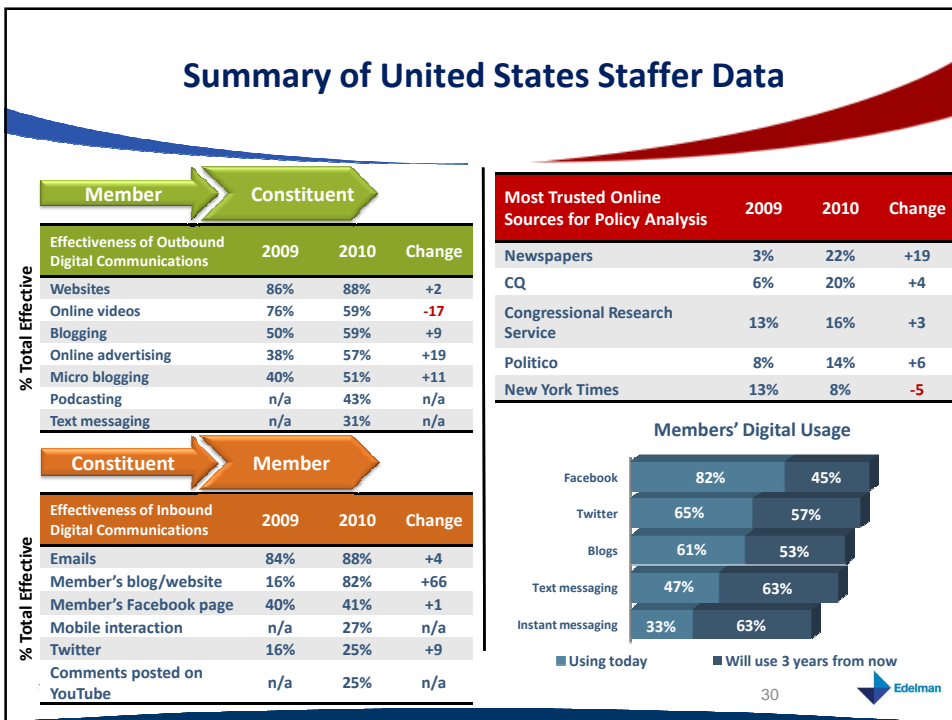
Summary of United States Staffer Data

Member → Constituent

% Total Effective

| Effectiveness of Outbound Digital Communications | 2009 | 2010 | Change |
|---|---|---|---|
| Websites | 86% | 88% | +2 |
| Online videos | 76% | 59% | -17 |
| Blogging | 50% | 59% | +9 |
| Online advertising | 38% | 57% | +19 |
| Micro blogging | 40% | 51% | +11 |
| Podcasting | n/a | 43% | n/a |
| Text messaging | n/a | 31% | n/a |

Constituent → Member

% Total Effective

| Effectiveness of Inbound Digital Communications | 2009 | 2010 | Change |
|---|---|---|---|
| Emails | 84% | 88% | +4 |
| Member's blog/website | 16% | 82% | +66 |
| Member's Facebook page | 40% | 41% | +1 |
| Mobile interaction | n/a | 27% | n/a |
| Twitter | 16% | 25% | +9 |
| Comments posted on YouTube | n/a | 25% | n/a |

| Most Trusted Online Sources for Policy Analysis | 2009 | 2010 | Change |
|---|---|---|---|
| Newspapers | 3% | 22% | +19 |
| CQ | 6% | 20% | +4 |
| Congressional Research Service | 13% | 16% | +3 |
| Politico | 8% | 14% | +6 |
| New York Times | 13% | 8% | -5 |

Members' Digital Usage

Facebook 82% 45%
Twitter 65% 57%
Blogs 61% 53%
Text messaging 47% 63%
Instant messaging 33% 63%

Using today
Will use 3 years from now

30

Edelman